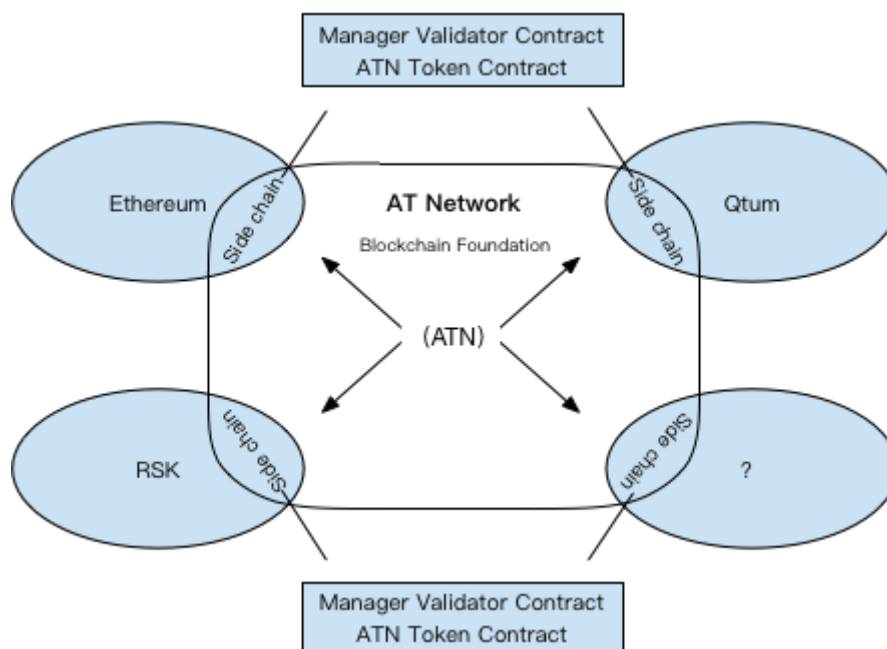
Manager Validator Contract
ATN Token Contract

Ethereum

Side chain

AT Network

Blockchain Foundation

Side chain

Qtum

(ATN)

Side chain

RSK

Side chain

?

Manager Validator Contract
ATN Token Contract